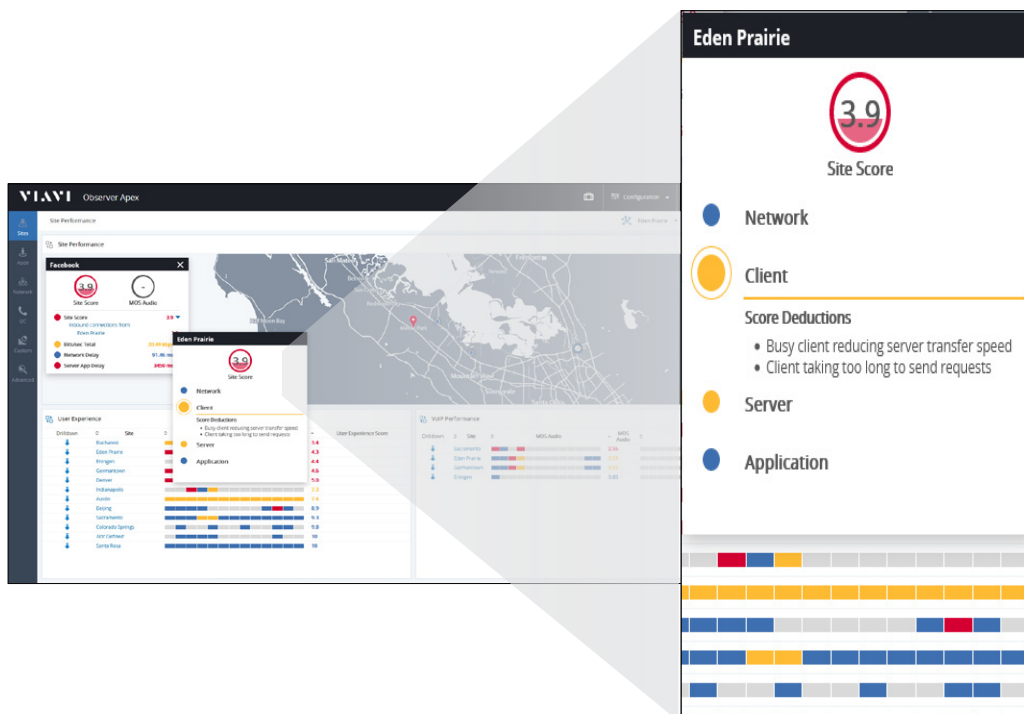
VIAVI Observer Apex

Configuration

Sites

Apps

Network

VoIP

Custom

Advanced

Site Performance

Eden Prairie

Site Performance

Facebook

3.9

Site Score

-

MOS Audio

Site Score 3.9

Eden Prairie

Network Delay

Server App Delay

Eden Prairie

3.9

Site Score

Network

Client

Score Deductions

• Busy client reducing server transfer speed

• Client taking too long to send requests

Server

Application

User Experience

Drilldown Site User Experience Score

Bucharest 3.6

Eden Prairie 4.3

Erlangen 4.8

Germantown 4.6

Denver 5.6

Indianapolis 7.3

Austin 7.6

Beijing 8.9

Sacramento 9.3

Colorado Springs 9.8

Aix Cathrest 10

Santa Rosa 10

VoIP Performance

Drilldown Site MOS Audio

Sacramento

Eden Prairie

Germantown

Erlangen

Eden Prairie

3.9

Site Score

Network

Client

Score Deductions

• Busy client reducing server transfer speed

• Client taking too long to send requests

Server

Application